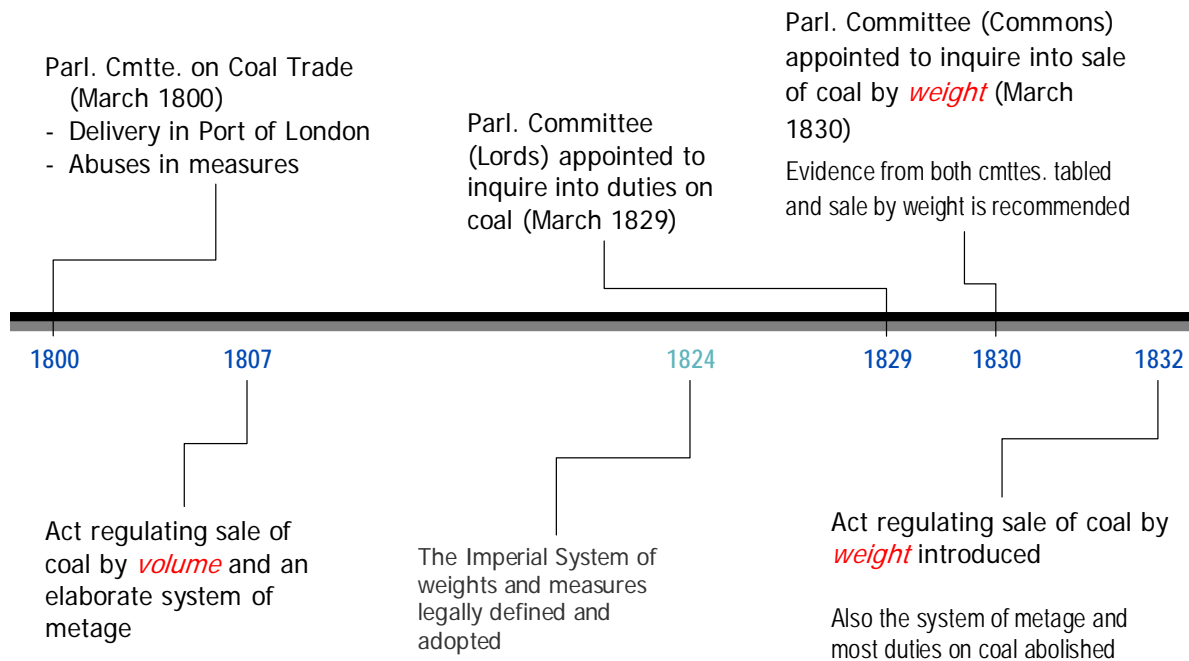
Parl. Cmtte. on Coal Trade (March 1800)
- Delivery in Port of London
- Abuses in measures

Parl. Committee (Lords) appointed to inquire into duties on coal (March 1829)

Parl. Committee (Commons) appointed to inquire into sale of coal by weight (March 1830)

Evidence from both cmttes. tabled and sale by weight is recommended

1800 1807 1824 1829 1830 1832

Act regulating sale of coal by volume and an elaborate system of metage

The Imperial System of weights and measures legally defined and adopted

Act regulating sale of coal by weight introduced

Also the system of metage and most duties on coal abolished